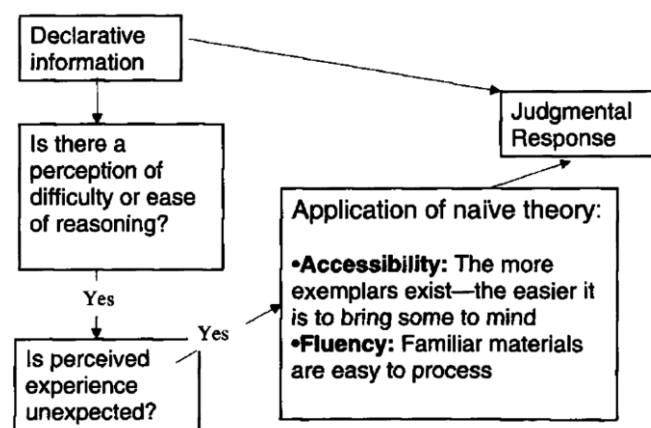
Declarative information

Judgmental Response

Is there a perception of difficulty or ease of reasoning?

Application of naive theory:

•**Accessibility:** The more exemplars exist—the easier it is to bring some to mind
•**Fluency:** Familiar materials are easy to process

Yes

Yes

Is perceived experience unexpected?